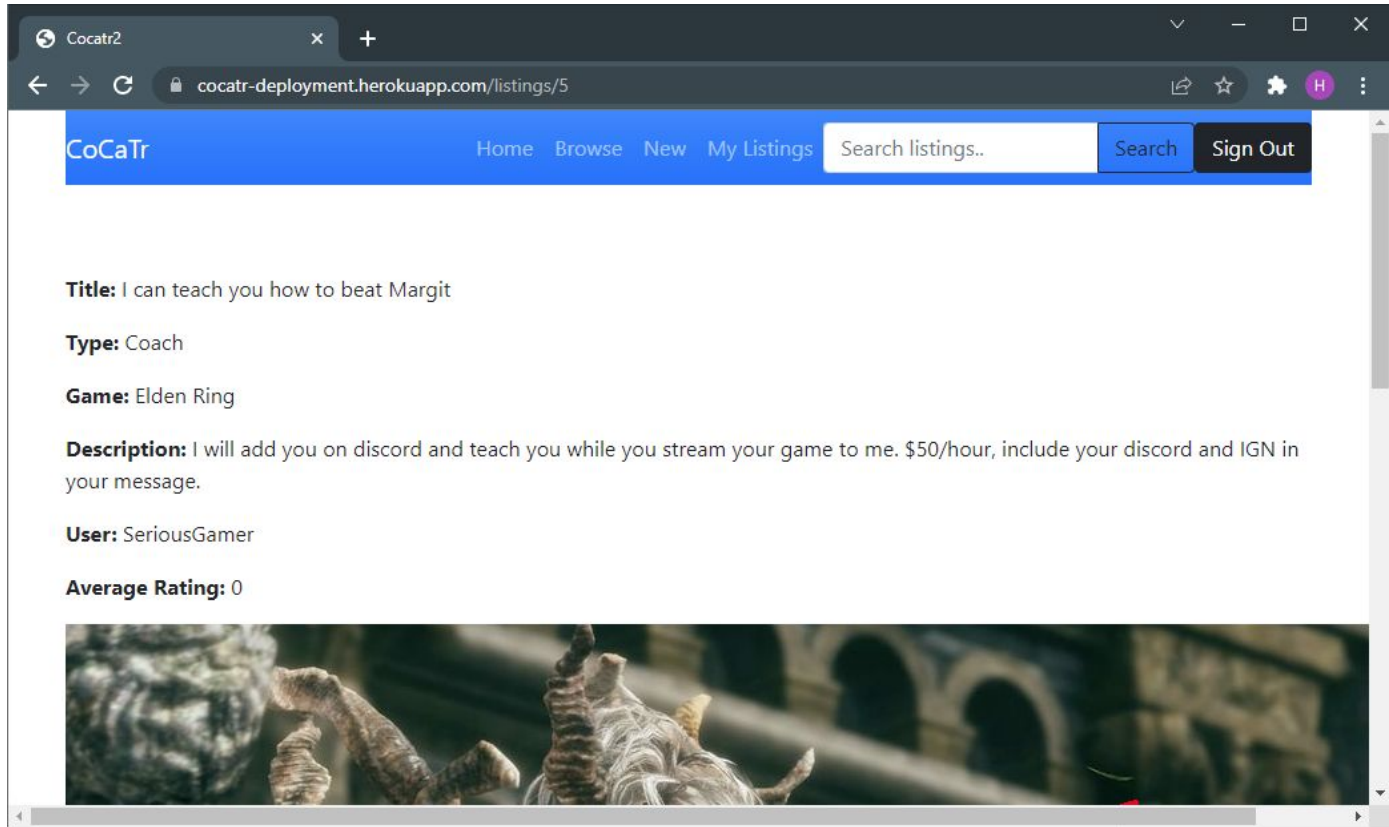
Cocatr2

cocatr-deployment.herokuapp.com/listings/5

H

CoCaTr Home Browse New My Listings Search listings.. Search Sign Out

**Title:** I can teach you how to beat Margit

**Type:** Coach

**Game:** Elden Ring

**Description:** I will add you on discord and teach you while you stream your game to me. $50/hour, include your discord and IGN in your message.

**User:** SeriousGamer

**Average Rating:** 0